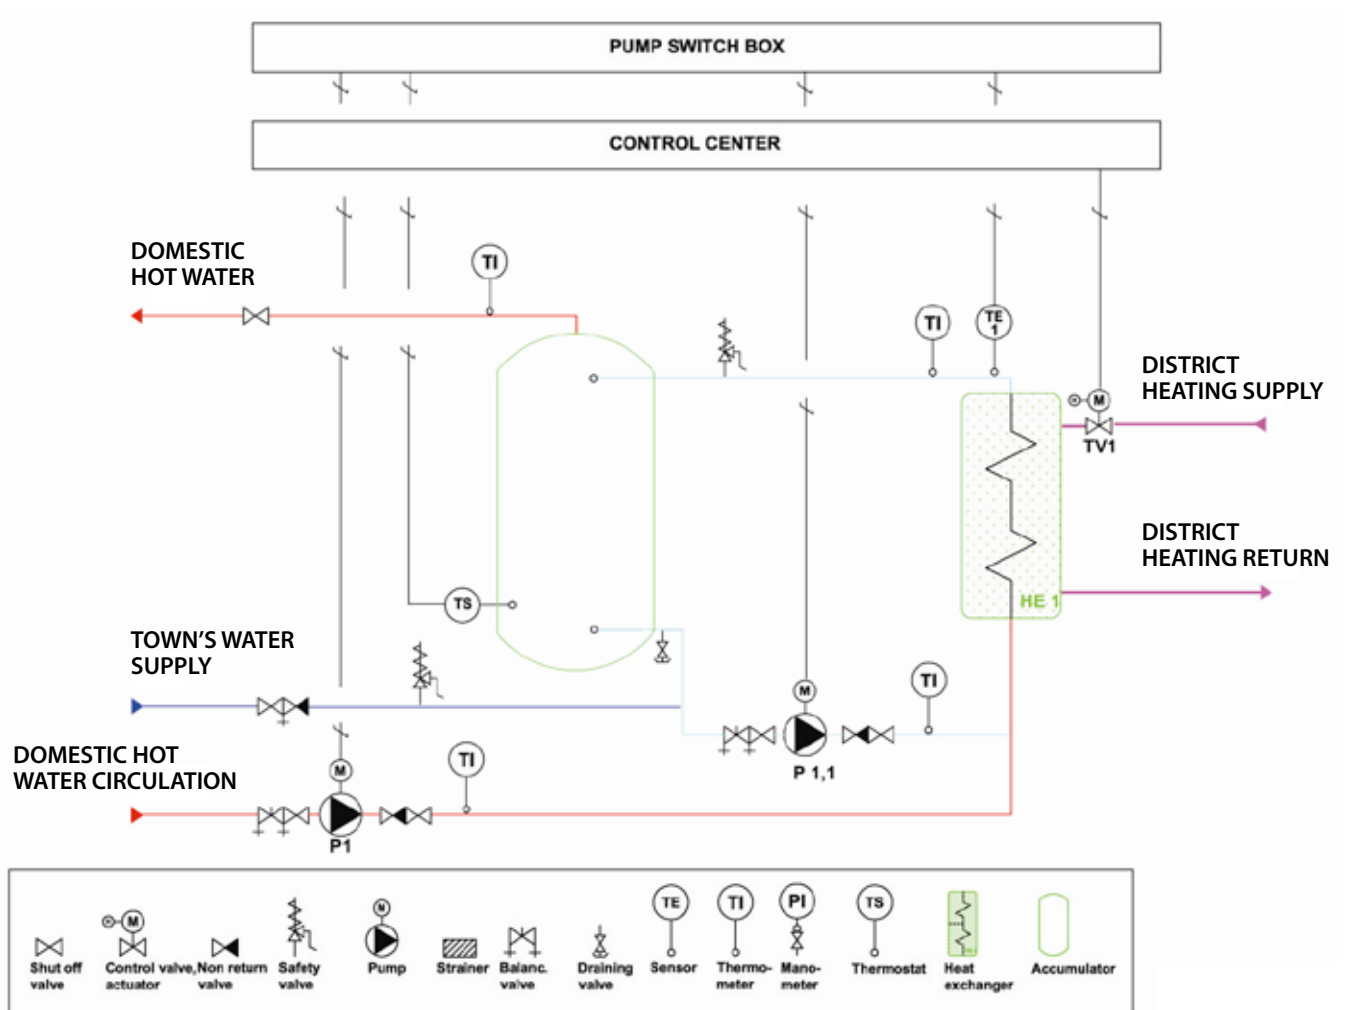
PUMP SWITCH BOX

CONTROL CENTER

DOMESTIC HOT WATER

TI

TI

TE 1

DISTRICT HEATING SUPPLY

M

TV1

DISTRICT HEATING RETURN

HE 1

TS

TOWN'S WATER SUPPLY

M

TI

P 1,1

DOMESTIC HOT WATER CIRCULATION

M

TI

P1

Shut off valve

M

Control valve, actuator

Non return valve

Safety valve

M

Pump

Strainer

Balanc. valve

Draining valve

TE

Sensor

TI

Thermo-meter

PI

Mano-meter

TS

Thermostat

Heat exchanger

Accumulator